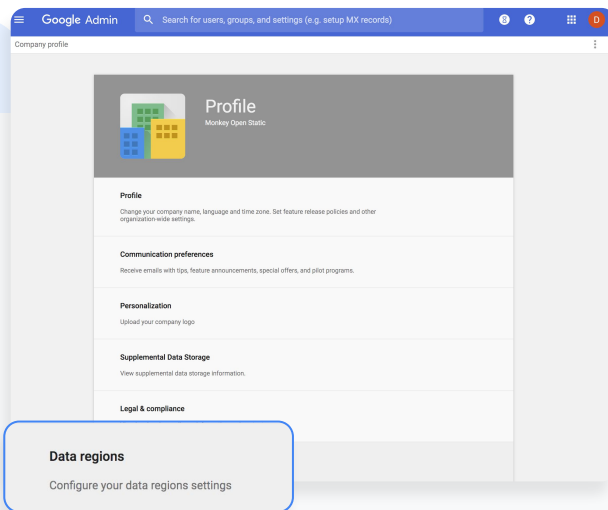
Google Admin

Search for users, groups, and settings (e.g. setup MX records)

8

?

D

Company profile

Profile

Monkey Open Static

Profile

Change your company name, language and time zone. Set feature release policies and other organization-wide settings.

Communication preferences

Receive emails with tips, feature announcements, special offers, and pilot programs.

Personalization

Upload your company logo

Supplemental Data Storage

View supplemental data storage information.

Legal & compliance

Data regions

Configure your data regions settings